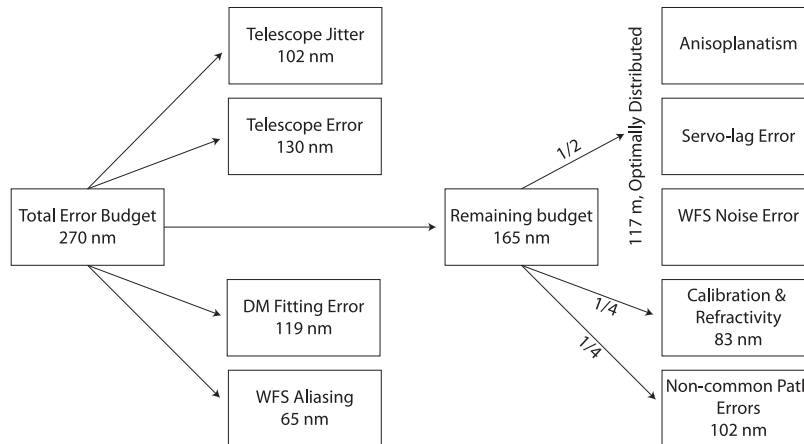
Telescope Jitter
102 nm

Telescope Error
130 nm

Total Error Budget
270 nm

DM Fitting Error
119 nm

WFS Aliasing
65 nm

Remaining budget
165 nm

1/2

1/4

1/4

117 m, Optimally Distributed

Anisoplanatism

Servo-lag Error

WFS Noise Error

Calibration &
Refractivity
83 nm

Non-common Pat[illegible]
Errors
102 nm